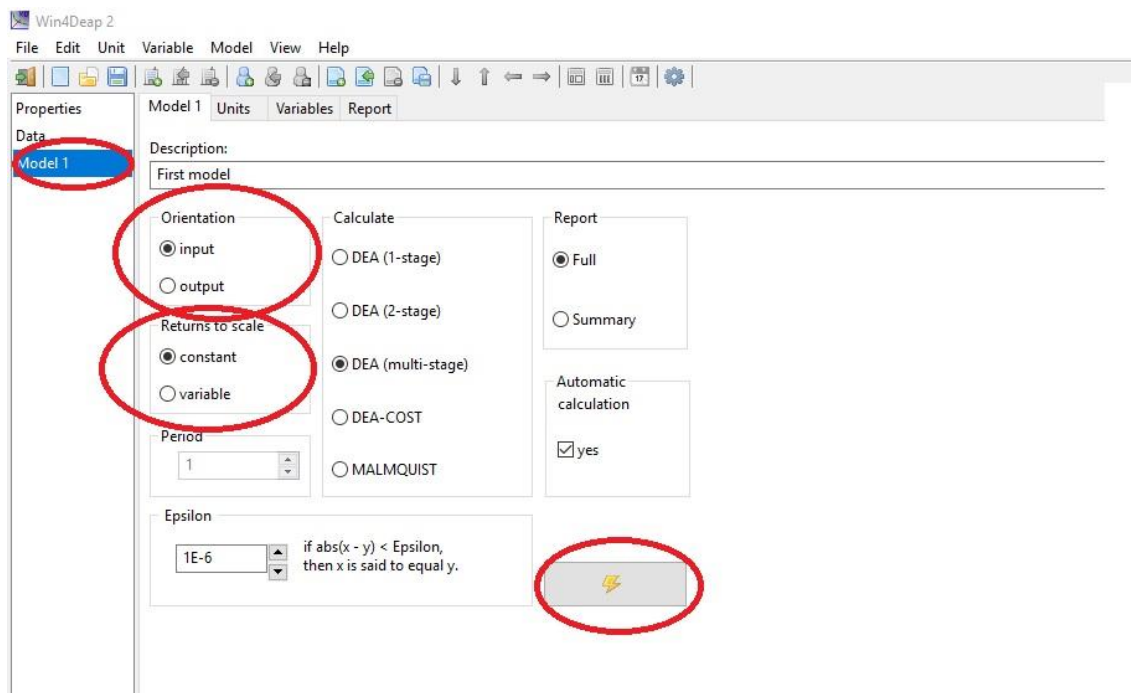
Win4Deap 2

File Edit Unit Variable Model View Help

Properties
Data
Model 1

Model 1 Units Variables Report

Description:
First model

Orientation
input
output

Returns to scale
constant
variable

Period
1

Calculate
DEA (1-stage)
DEA (2-stage)
DEA (multi-stage)
DEA-COST
MALMQUIST

Report
Full
Summary

Automatic calculation
yes

Epsilon
1E-6
if abs(x - y) < Epsilon, then x is said to equal y.